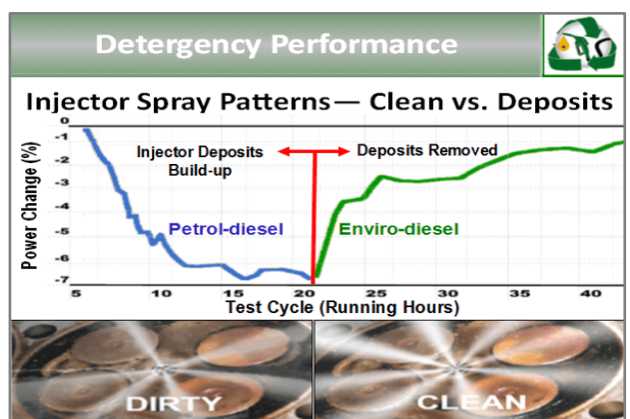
Detergency Performance

Injector Spray Patterns— Clean vs. Deposits

Injector Deposits Build-up

Deposits Removed

Petrol-diesel

Enviro-diesel

Power Change (%)

-1
-2
-3
-4
-5
-6
-7

5
10
15
20
25
30
35
40

Test Cycle (Running Hours)

DIRTY

CLEAN